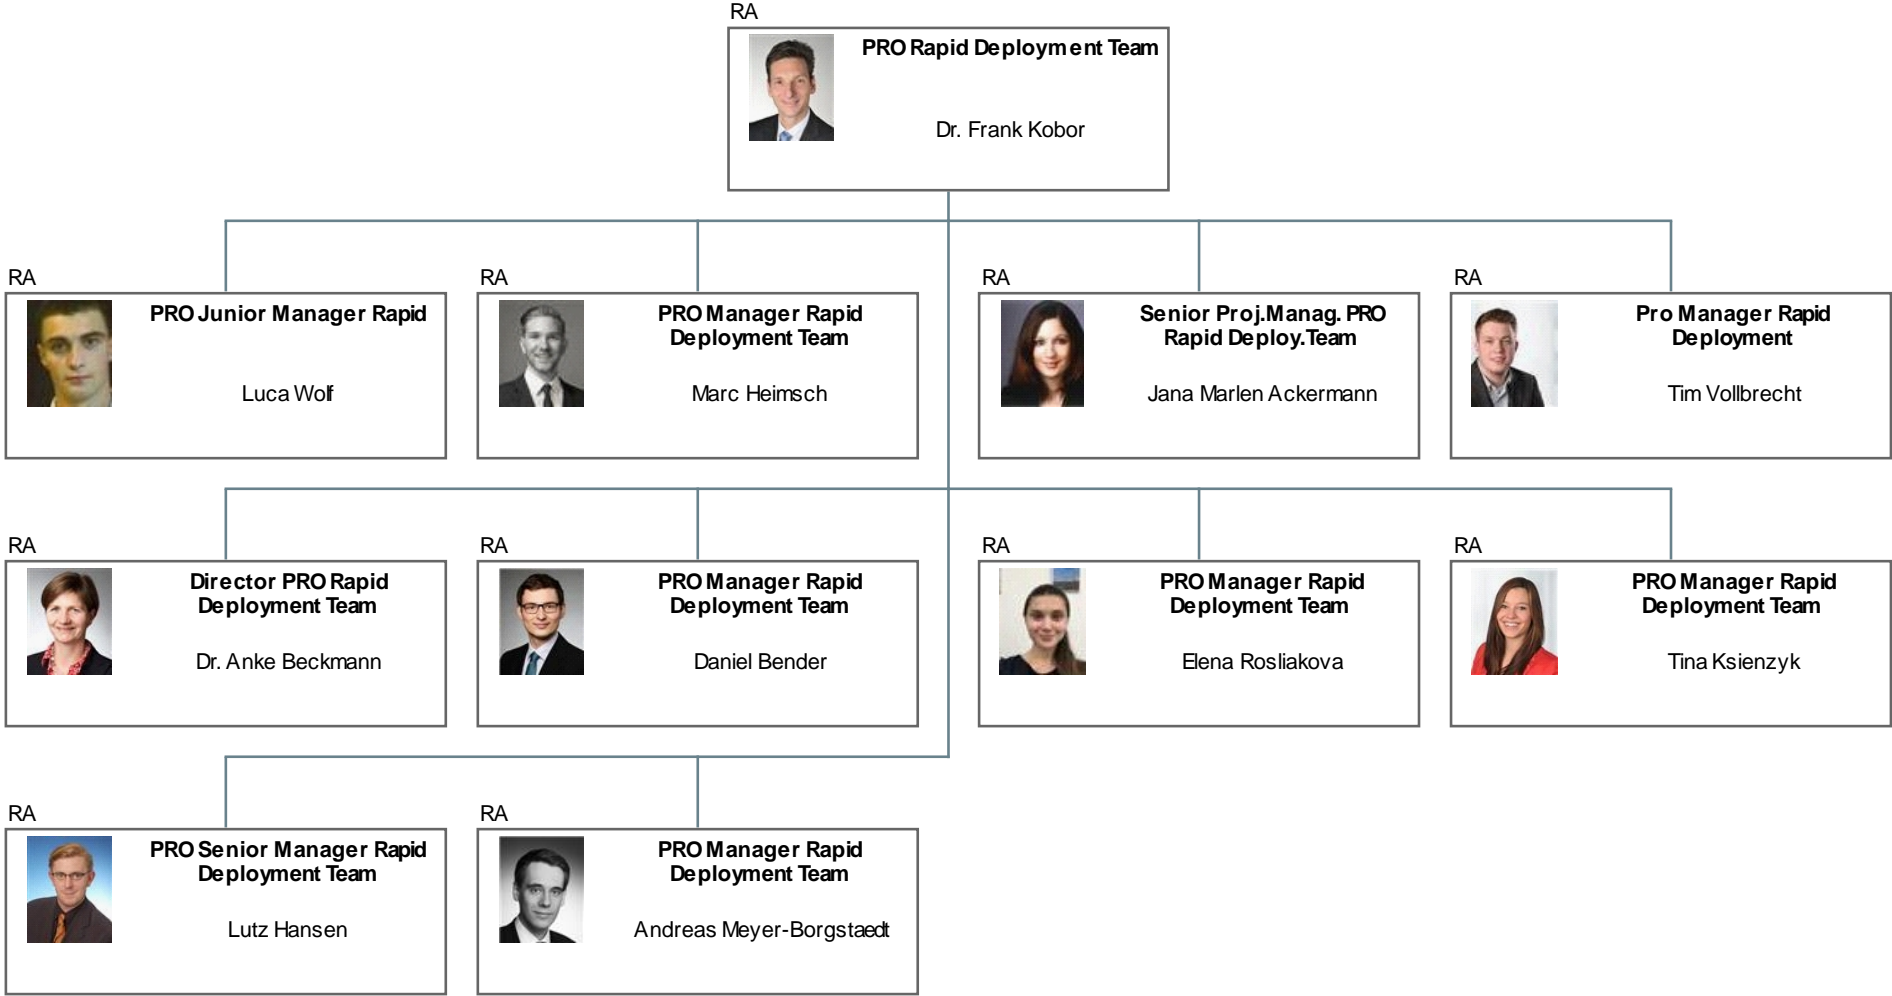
RA
PRO Rapid Deployment Team
Dr. Frank Kobor

RA
PRO Junior Manager Rapid
Luca Wolf

RA
PRO Manager Rapid Deployment Team
Marc Heimsch

RA
Senior Proj.Manag. PRO Rapid Deploy.Team
Jana Marlen Ackermann

RA
Pro Manager Rapid Deployment
Tim Vollbrecht

RA
Director PRO Rapid Deployment Team
Dr. Anke Beckmann

RA
PRO Manager Rapid Deployment Team
Daniel Bender

RA
PRO Manager Rapid Deployment Team
Elena Rosliakova

RA
PRO Manager Rapid Deployment Team
Tina Ksienzyk

RA
PRO Senior Manager Rapid Deployment Team
Lutz Hansen

RA
PRO Manager Rapid Deployment Team
Andreas Meyer-Borgstaedt